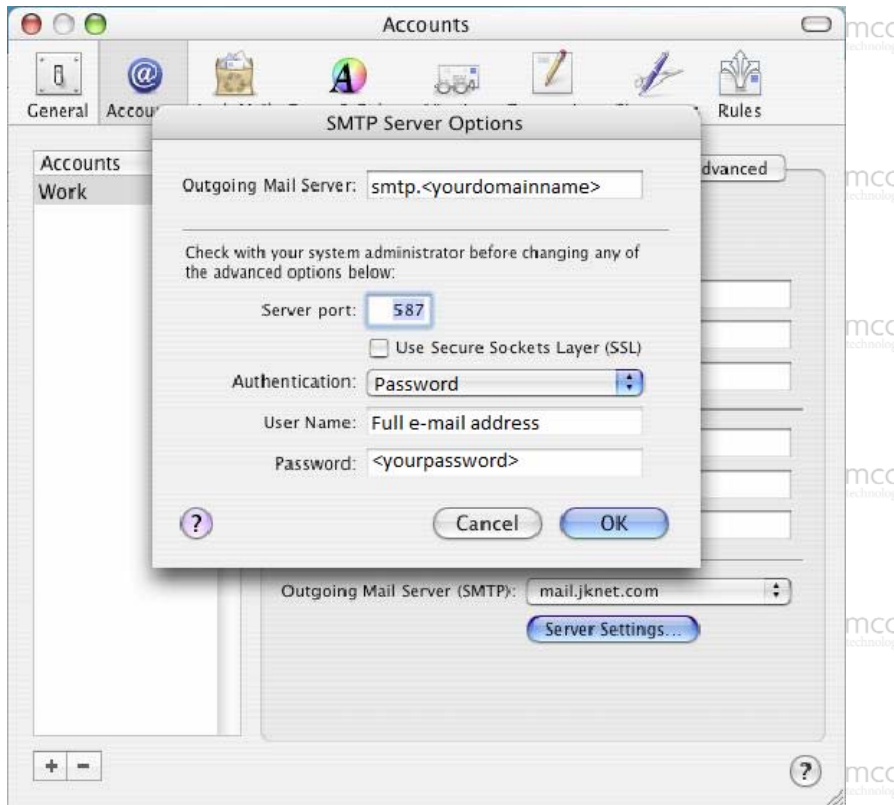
Accounts

General Accou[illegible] Rules

SMTP Server Options

Accounts
Work

dvanced

Outgoing Mail Server: smtp.<yourdomainname>

Check with your system administrator before changing any of the advanced options below:

Server port: 587

Use Secure Sockets Layer (SSL)

Authentication: Password

User Name: Full e-mail address

Password: <yourpassword>

?

Cancel OK

Outgoing Mail Server (SMTP): mail.jknet.com

Server Settings...

+ -

?

mcc
technolog
mcc
technolog
mcc
technolog
mcc
technolog
mcc
technolog
mcc
technolog